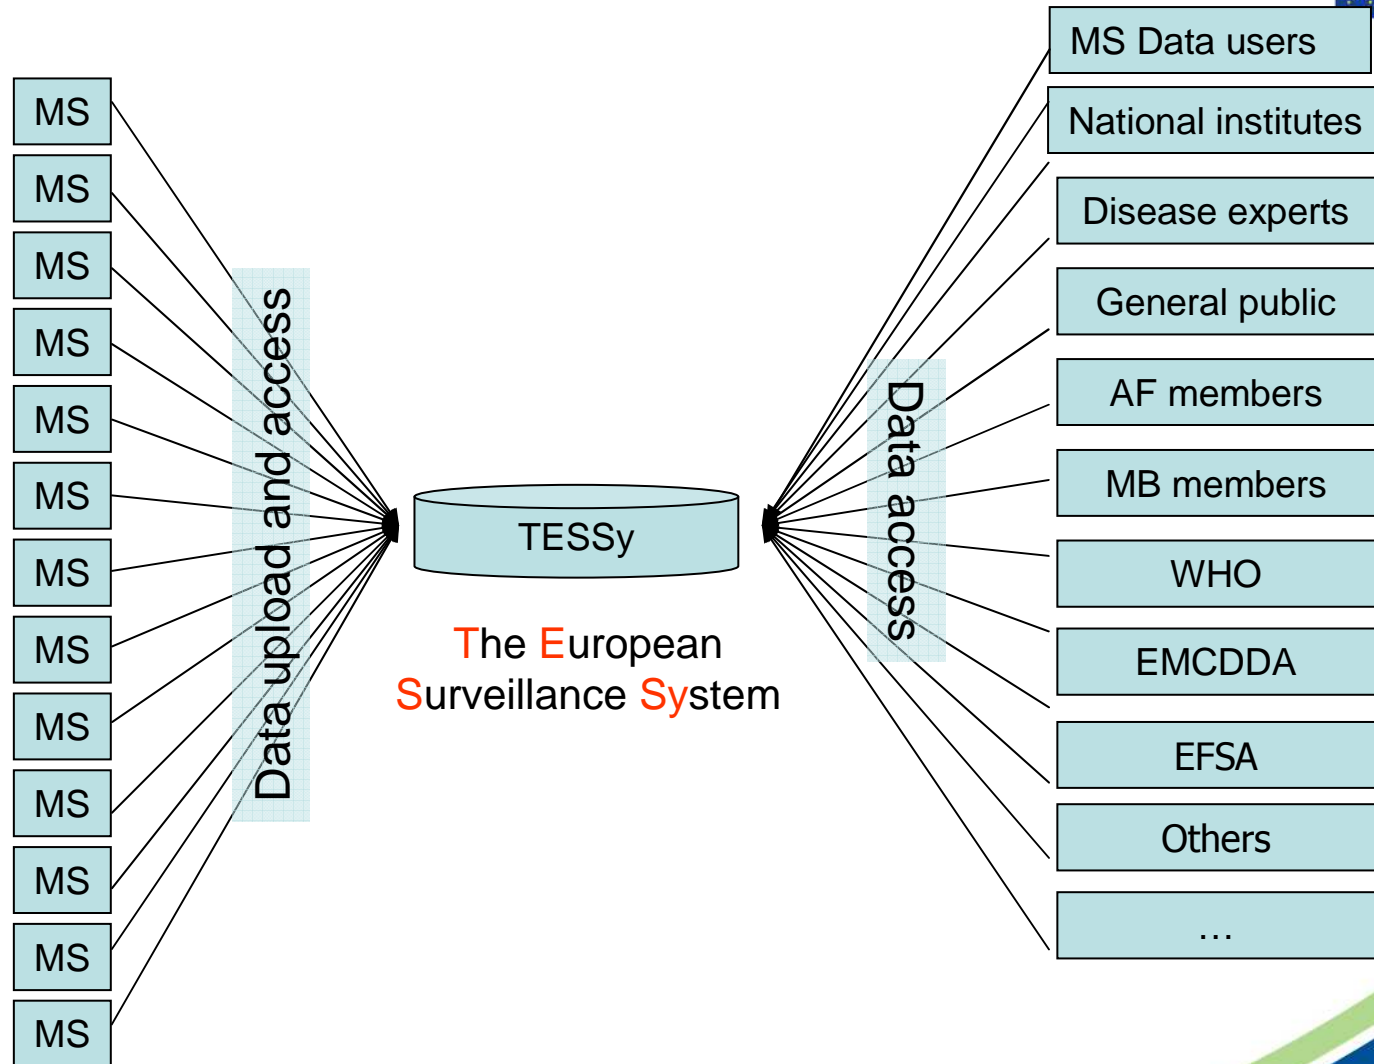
MS
MS
MS
MS
MS
MS
MS
MS
MS
MS
MS
MS
MS

Data upload and access

TESSy

The European Surveillance System

Data access

MS Data users
National institutes
Disease experts
General public
AF members
MB members
WHO
EMCDDA
EFSA
Others
…